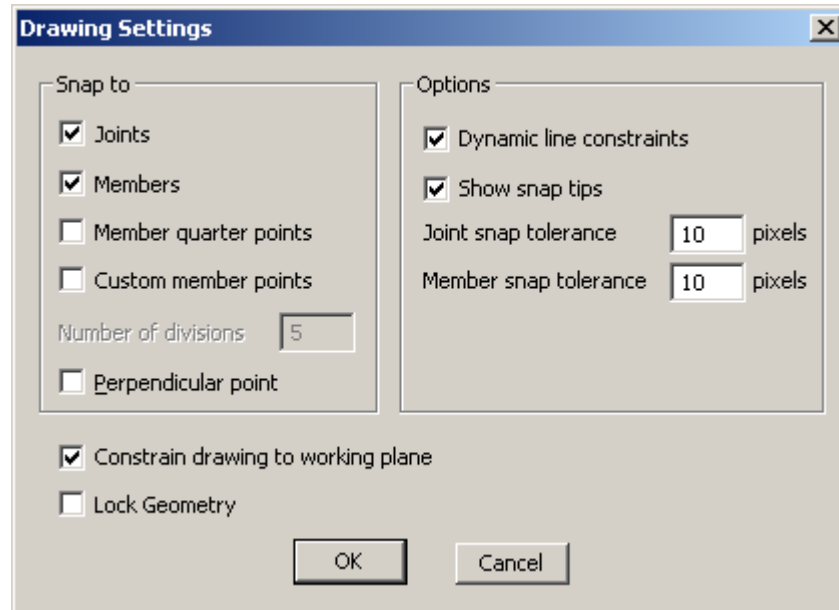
Drawing Settings
X

Snap to
Joints
Members
Member quarter points
Custom member points
Number of divisions 5
Perpendicular point

Options
Dynamic line constraints
Show snap tips
Joint snap tolerance 10 pixels
Member snap tolerance 10 pixels

Constrain drawing to working plane
Lock Geometry

OK
Cancel